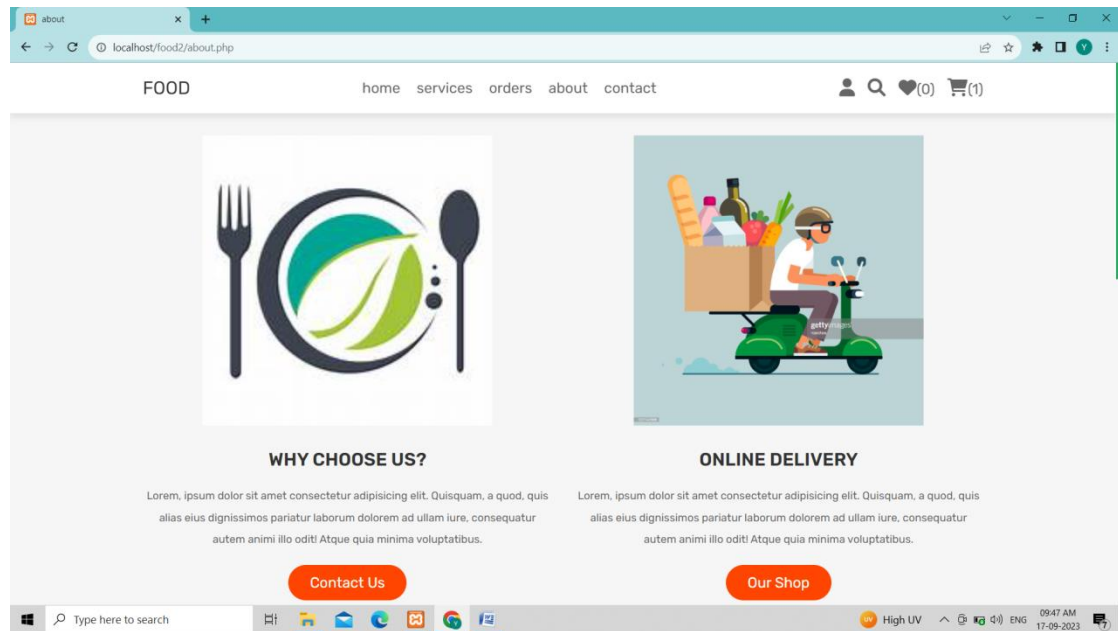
about

localhost/food2/about.php

FOOD

home services orders about contact

(0) (1)

gettyimages

WHY CHOOSE US?

Lorem, ipsum dolor sit amet consectetur adipisicing elit. Quisquam, a quod, quis alias eius dignissimos pariatur laborum dolorem ad ullam iure, consequatur autem animi illo odit! Atque quia minima voluptatibus.

Contact Us

ONLINE DELIVERY

Lorem, ipsum dolor sit amet consectetur adipisicing elit. Quisquam, a quod, quis alias eius dignissimos pariatur laborum dolorem ad ullam iure, consequatur autem animi illo odit! Atque quia minima voluptatibus.

Our Shop

Type here to search

High UV

ENG

09:47 AM
17-09-2023